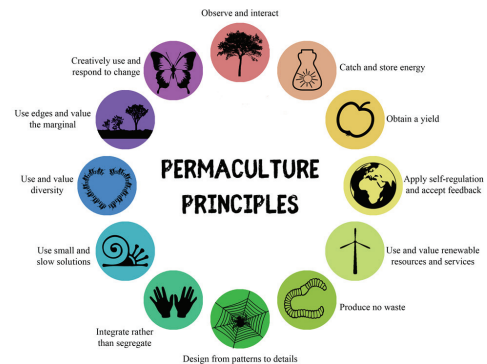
PERMACULTURE PRINCIPLES

Observe and interact

Catch and store energy

Obtain a yield

Apply self-regulation and accept feedback

Use and value renewable resources and services

Produce no waste

Design from patterns to details

Integrate rather than segregate

Use small and slow solutions

Use and value diversity

Use edges and value the marginal

Creatively use and respond to change